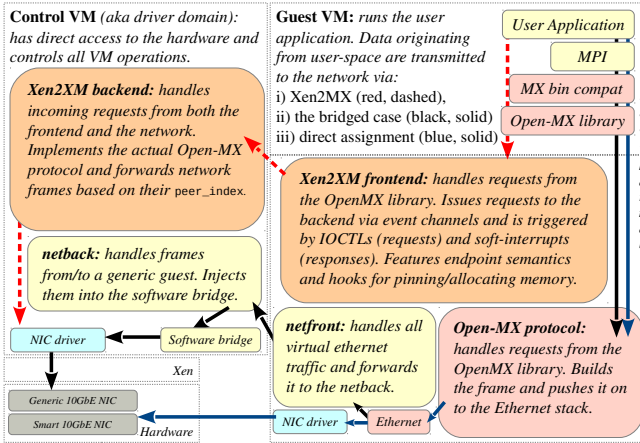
Control VM (aka driver domain): has direct access to the hardware and controls all VM operations.

Xen2XM backend: handles incoming requests from both the frontend and the network. Implements the actual Open-MX protocol and forwards network frames based on their peer_index.

netback: handles frames from/to a generic guest. Injects them into the software bridge.

NIC driver

Software bridge

Xen

Generic 10GbE NIC

Smart 10GbE NIC

Hardware

Guest VM: runs the user application. Data originating from user-space are transmitted to the network via:
i) Xen2MX (red, dashed),
ii) the bridged case (black, solid)
iii) direct assignment (blue, solid)

User Application

MPI

MX bin compat

Open-MX library

Xen2XM frontend: handles requests from the OpenMX library. Issues requests to the backend via event channels and is triggered by IOCTLs (requests) and soft-interrupts (responses). Features endpoint semantics and hooks for pinning/allocating memory.

netfront: handles all virtual ethernet traffic and forwards it to the netback.

Open-MX protocol: handles requests from the OpenMX library. Builds the frame and pushes it on to the Ethernet stack.

NIC driver

Ethernet